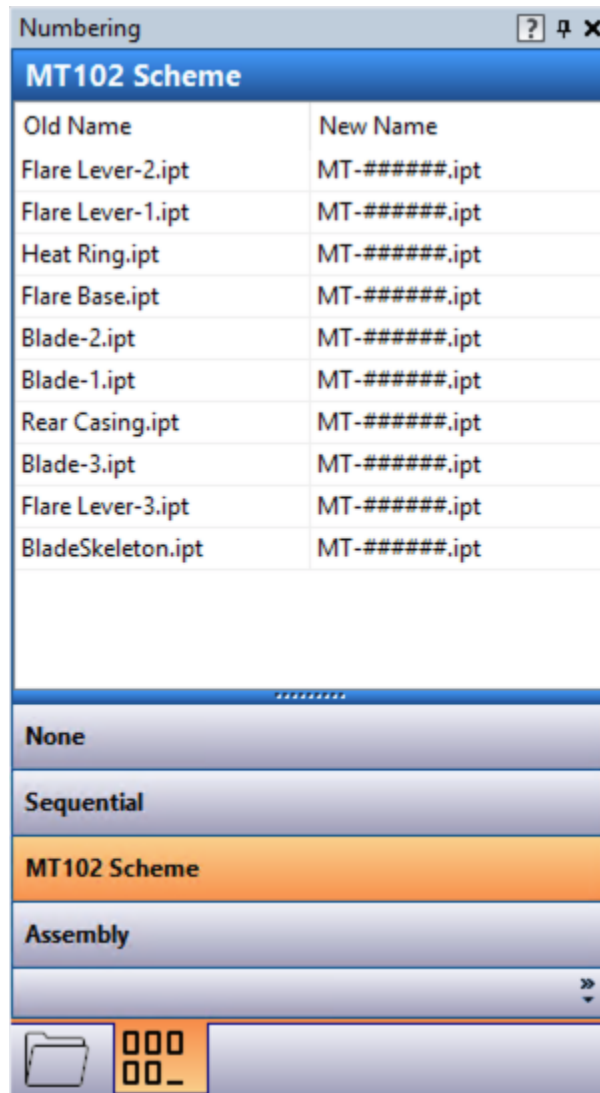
Numbering ? ⊥ ×

MT102 Scheme

| Old Name | New Name |
|---|---|
| Flare Lever-2.ipt | MT-######.ipt |
| Flare Lever-1.ipt | MT-######.ipt |
| Heat Ring.ipt | MT-######.ipt |
| Flare Base.ipt | MT-######.ipt |
| Blade-2.ipt | MT-######.ipt |
| Blade-1.ipt | MT-######.ipt |
| Rear Casing.ipt | MT-######.ipt |
| Blade-3.ipt | MT-######.ipt |
| Flare Lever-3.ipt | MT-######.ipt |
| BladeSkeleton.ipt | MT-######.ipt |

None

Sequential

MT102 Scheme

Assembly

000
00_